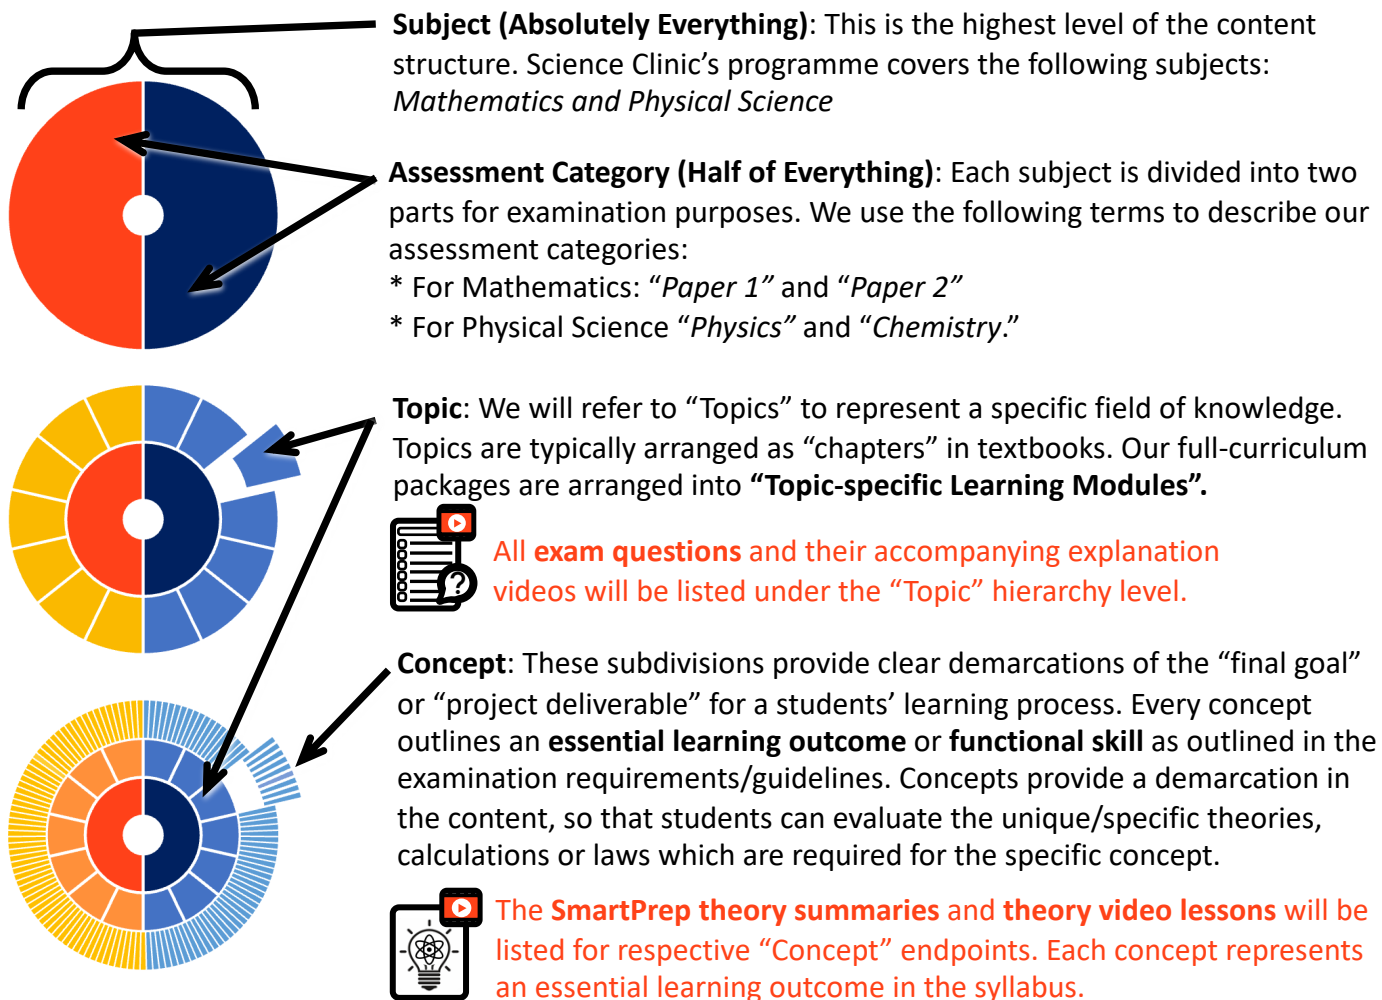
**Subject (Absolutely Everything)**: This is the highest level of the content structure. Science Clinic's programme covers the following subjects: *Mathematics and Physical Science*

**Assessment Category (Half of Everything)**: Each subject is divided into two parts for examination purposes. We use the following terms to describe our assessment categories:
* For Mathematics: "*Paper 1*" and "*Paper 2*"
* For Physical Science "*Physics*" and "*Chemistry*."

**Topic**: We will refer to "Topics" to represent a specific field of knowledge. Topics are typically arranged as "chapters" in textbooks. Our full-curriculum packages are arranged into **"Topic-specific Learning Modules".**

All **exam questions** and their accompanying explanation videos will be listed under the "Topic" hierarchy level.

**Concept**: These subdivisions provide clear demarcations of the "final goal" or "project deliverable" for a students' learning process. Every concept outlines an **essential learning outcome** or **functional skill** as outlined in the examination requirements/guidelines. Concepts provide a demarcation in the content, so that students can evaluate the unique/specific theories, calculations or laws which are required for the specific concept.

The **SmartPrep theory summaries** and **theory video lessons** will be listed for respective "Concept" endpoints. Each concept represents an essential learning outcome in the syllabus.